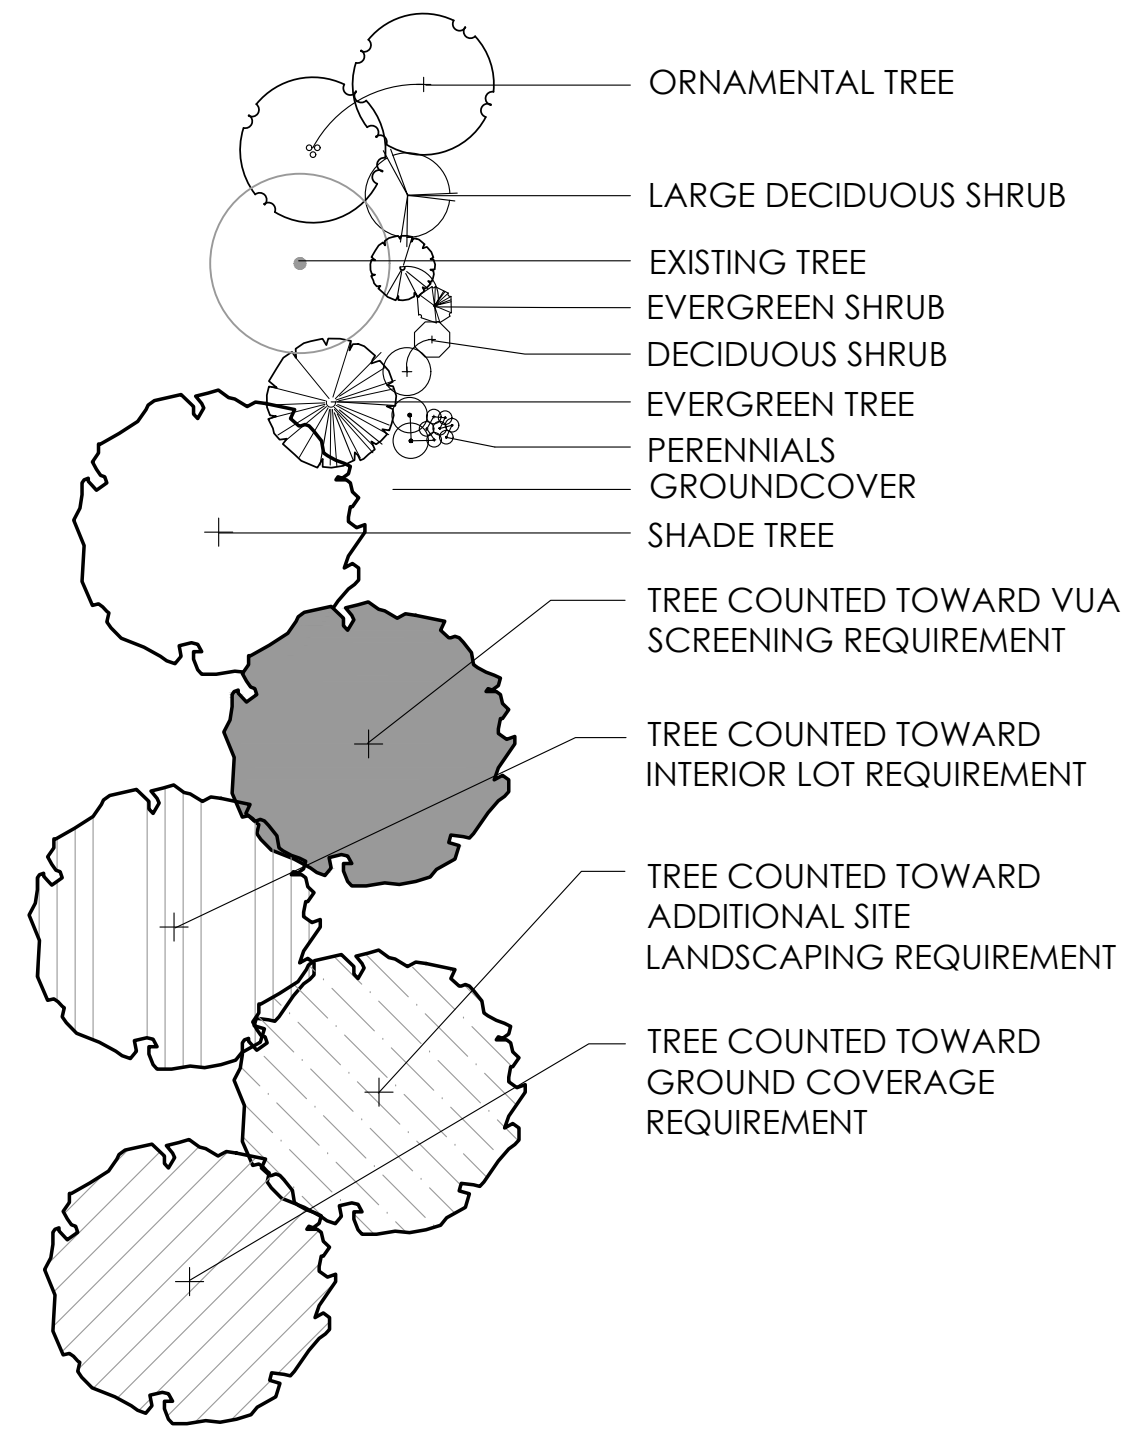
ORNAMENTAL TREE

LARGE DECIDUOUS SHRUB

EXISTING TREE

EVERGREEN SHRUB

DECIDUOUS SHRUB

EVERGREEN TREE

PERENNIALS

GROUNDCOVER

SHADE TREE

TREE COUNTED TOWARD VUA SCREENING REQUIREMENT

TREE COUNTED TOWARD INTERIOR LOT REQUIREMENT

TREE COUNTED TOWARD ADDITIONAL SITE LANDSCAPING REQUIREMENT

TREE COUNTED TOWARD GROUND COVERAGE REQUIREMENT